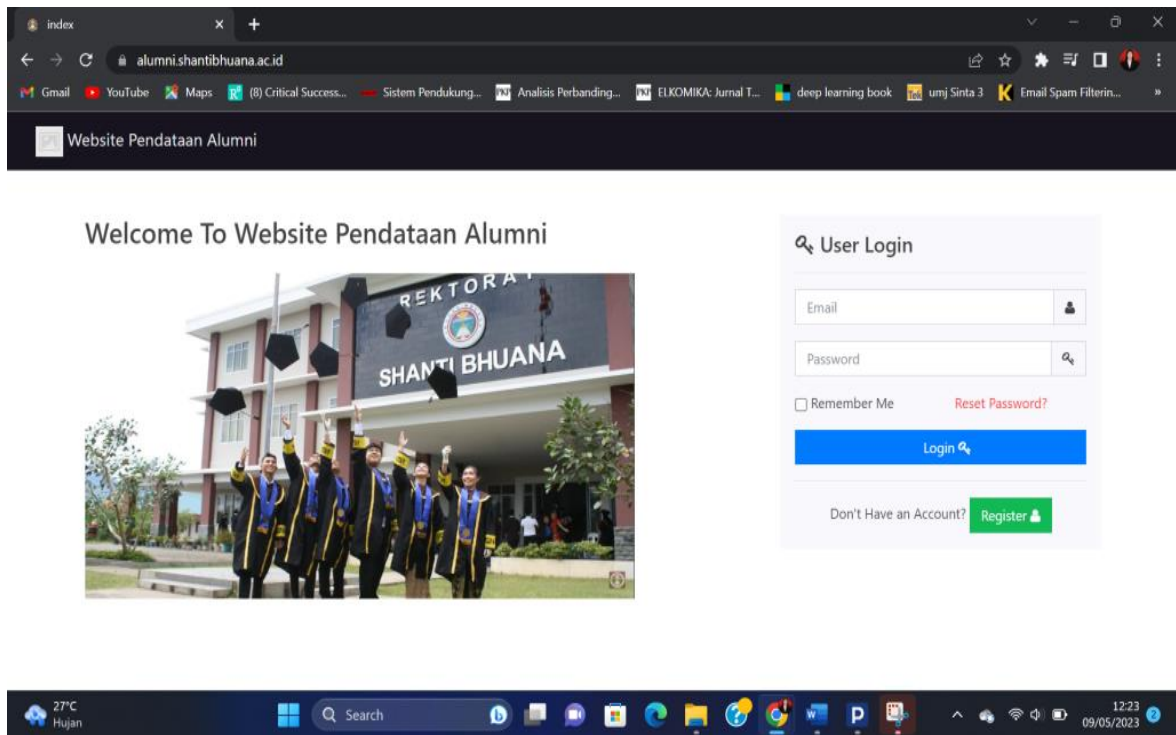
index

alumni.shantibhuana.ac.id

Gmail YouTube Maps (8) Critical Success... Sistem Pendukung... Analisis Perbanding... ELKOMIKA: Jurnal T... deep learning book umj Sinta 3 Email Spam Filterin...

Website Pendataan Alumni

Welcome To Website Pendataan Alumni

REKTORAT
SHANTI BHUANA

User Login

Email

Password

Remember Me

Reset Password?

Login

Don't Have an Account? Register

27°C
Hujan

Search

12:23
09/05/2023